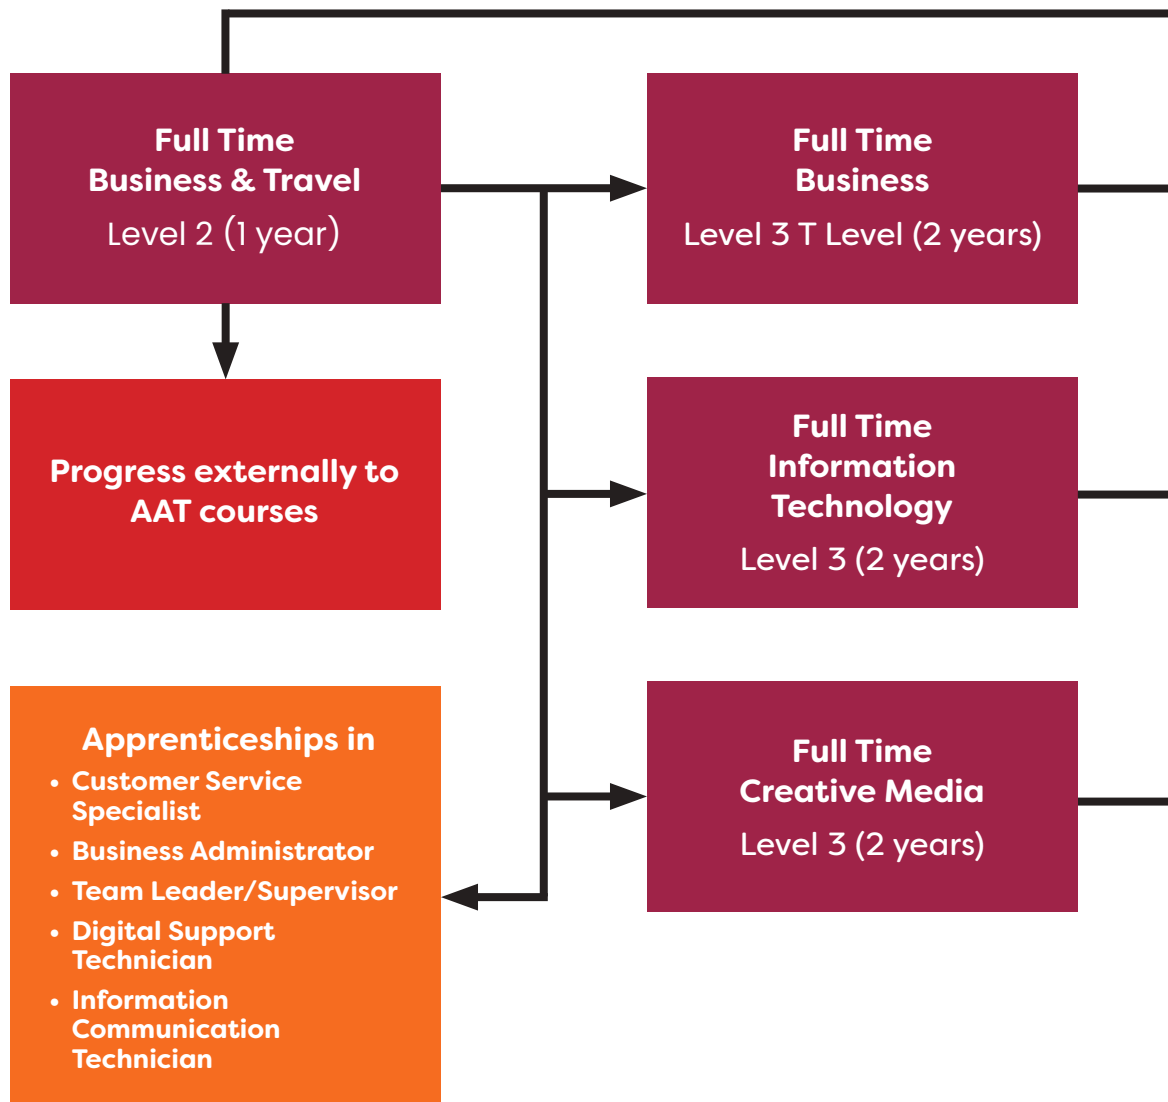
Full Time
Business & Travel
Level 2 (1 year)

Full Time
Business
Level 3 T Level (2 years)

Progress externally to AAT courses

Full Time
Information Technology
Level 3 (2 years)

Apprenticeships in
• Customer Service Specialist
• Business Administrator
• Team Leader/Supervisor
• Digital Support Technician
• Information Communication Technician

Full Time
Creative Media
Level 3 (2 years)